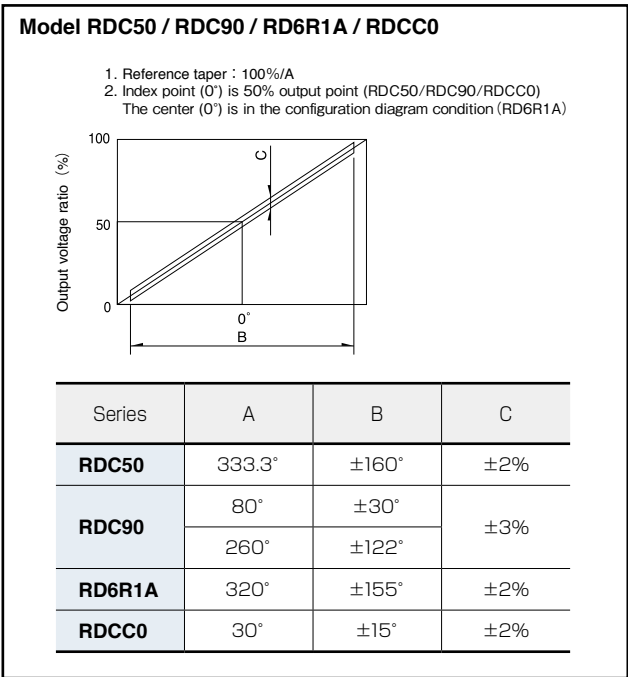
Model RDC50 / RDC90 / RD6R1A / RDCC0

1. Reference taper：100%/A
2. Index point (0°) is 50% output point (RDC50/RDC90/RDCC0)
The center (0°) is in the configuration diagram condition (RD6R1A)

100
50
0
Output voltage ratio (%)
C
0°
B

| Series | A | B | C |
|---|---|---|---|
| RDC50 | 333.3° | ±160° | ±2% |
| RDC90 | 80° | ±30° | ±3% |
| | 260° | ±122° | |
| RD6R1A | 320° | ±155° | ±2% |
| RDCC0 | 30° | ±15° | ±2% |